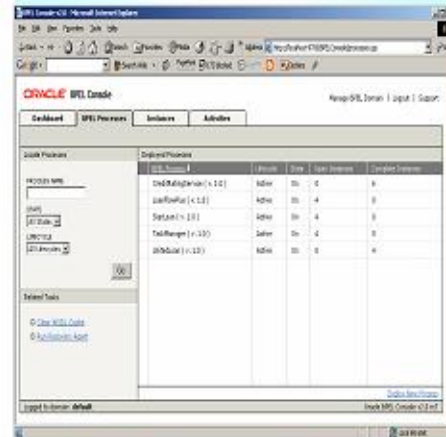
BPEL Console v10 - Microsoft Internet Explorer
File Edit View Favorites Tools Help
ORACLE BPEL Console
Manage BPEL Domain | Logout | Support
Dashboard | BPEL Processes | Instances | Activities

Locate Processes
PROCESS NAME
STATE
All States
LIFECYCLE
All Lifecycles
Go

Related Tasks
Clear WSDL Cache
Run Recovery Agent

Deployed Processes
| BPEL Process | Lifecycle | State | Open Instances | Completed Instances |
|---|---|---|---|---|
| CreditRatingService ( v. 1.0 ) | Active | On | 0 | 6 |
| LoanFlowPlus ( v. 1.0 ) | Active | On | 4 | 8 |
| StarLoan ( v. 1.0 ) | Active | On | 4 | 8 |
| TaskManager ( v. 1.0 ) | Active | On | 4 | 8 |
| UnitedLoan ( v. 1.0 ) | Active | On | 0 | 4 |

Deploy New Process
Logged in domain: default
Oracle BPEL Console v10